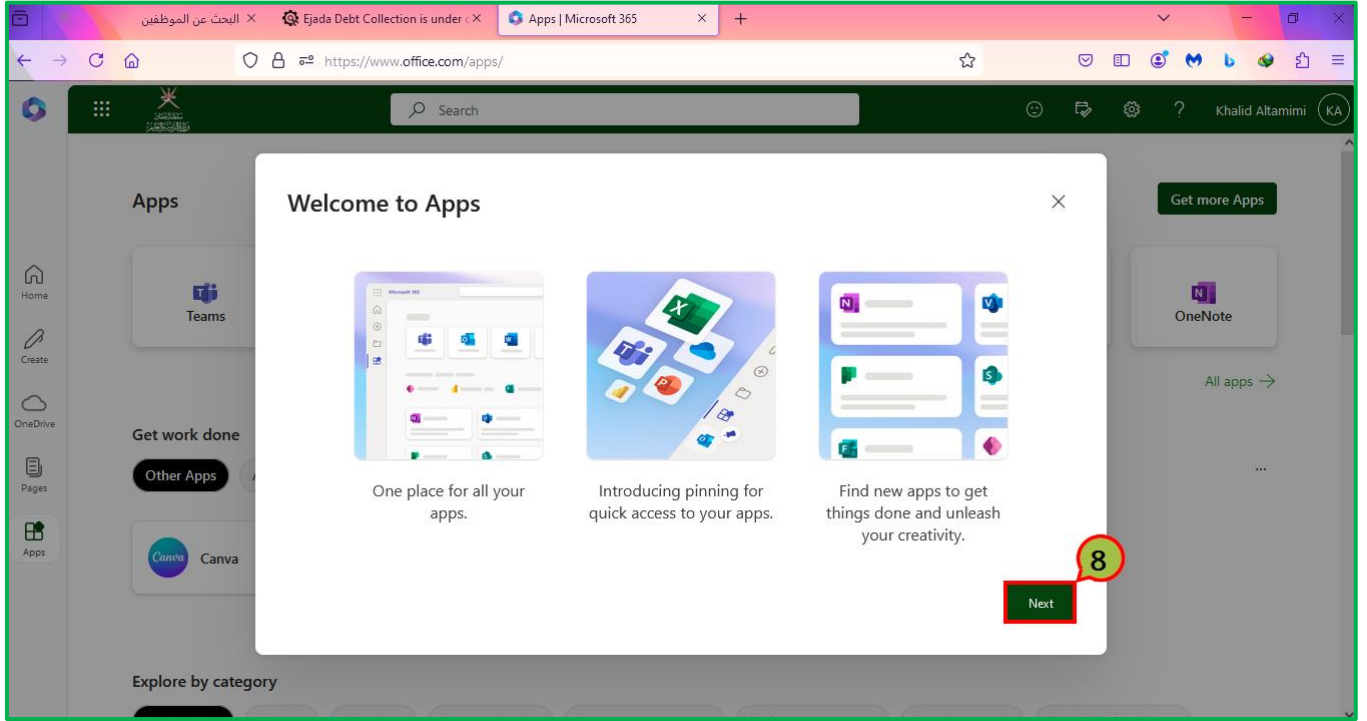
البحث عن الموظفين ×
Ejada Debt Collection is under ×
Apps | Microsoft 365 ×
+

https://www.office.com/apps/

Search

Khalid Altamimi KA

Home
Create
OneDrive
Pages
Apps

Apps

Get more Apps

Teams

OneNote

All apps →

Get work done

Other Apps

Canva

...

Welcome to Apps

×

One place for all your apps.

Introducing pinning for quick access to your apps.

Find new apps to get things done and unleash your creativity.

8

Next

Explore by category